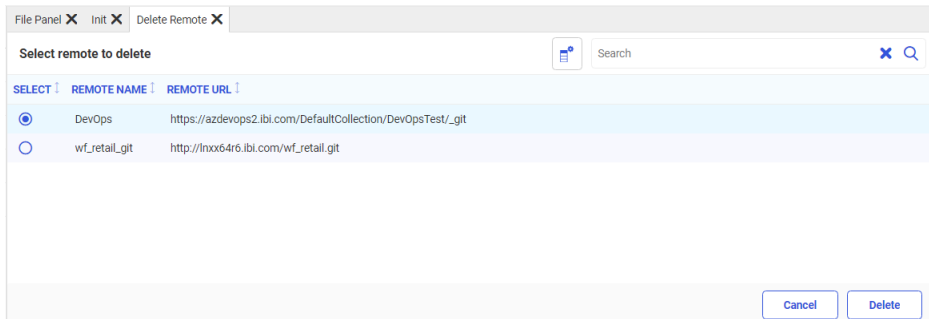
File Panel Init Delete Remote

Select remote to delete

Search

| SELECT | REMOTE NAME | REMOTE URL |
|---|---|---|
| ◉ | DevOps | https://azdevops2.ibi.com/DefaultCollection/DevOpsTest/_git |
| ○ | wf_retail_git | http://lnxx64r6.ibi.com/wf_retail.git |

Cancel Delete